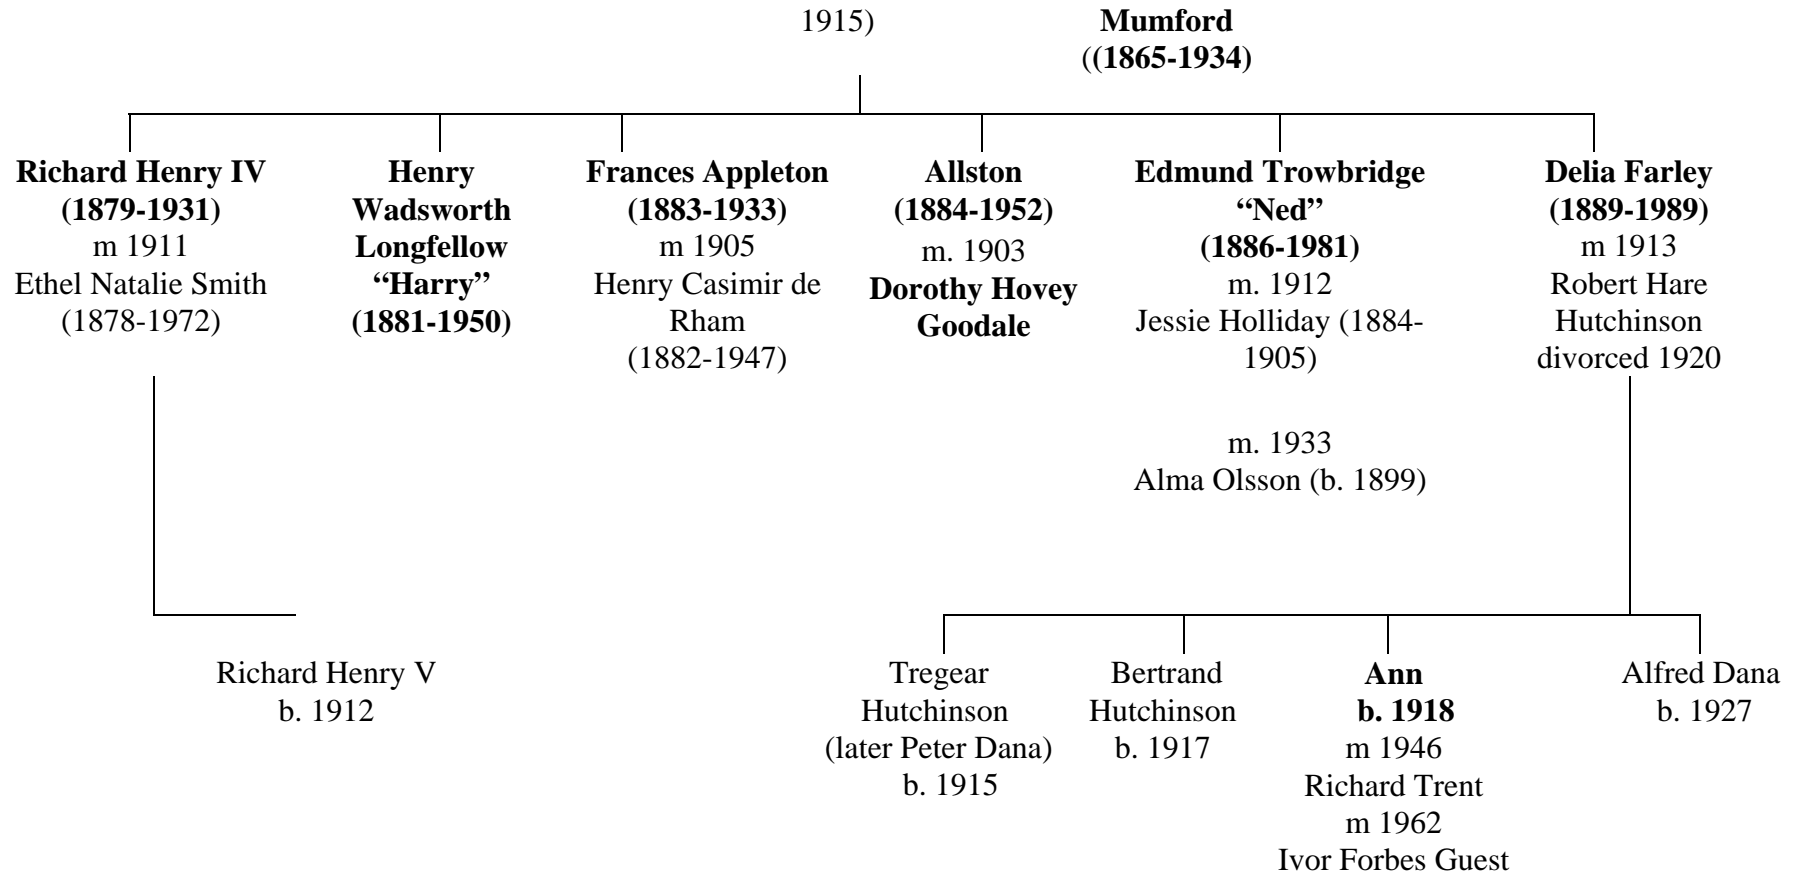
1915)

Mumford
((1865-1934)

Richard Henry IV
(1879-1931)
m 1911
Ethel Natalie Smith
(1878-1972)

Henry
Wadsworth
Longfellow
"Harry"
(1881-1950)

Frances Appleton
(1883-1933)
m 1905
Henry Casimir de Rham
(1882-1947)

Allston
(1884-1952)
m. 1903
Dorothy Hovey Goodale

Edmund Trowbridge
"Ned"
(1886-1981)
m. 1912
Jessie Holliday (1884-1905)

m. 1933
Alma Olsson (b. 1899)

Delia Farley
(1889-1989)
m 1913
Robert Hare Hutchinson
divorced 1920

Richard Henry V
b. 1912

Tregear Hutchinson
(later Peter Dana)
b. 1915

Bertrand Hutchinson
b. 1917

Ann
b. 1918
m 1946
Richard Trent
m 1962
Ivor Forbes Guest

Alfred Dana
b. 1927